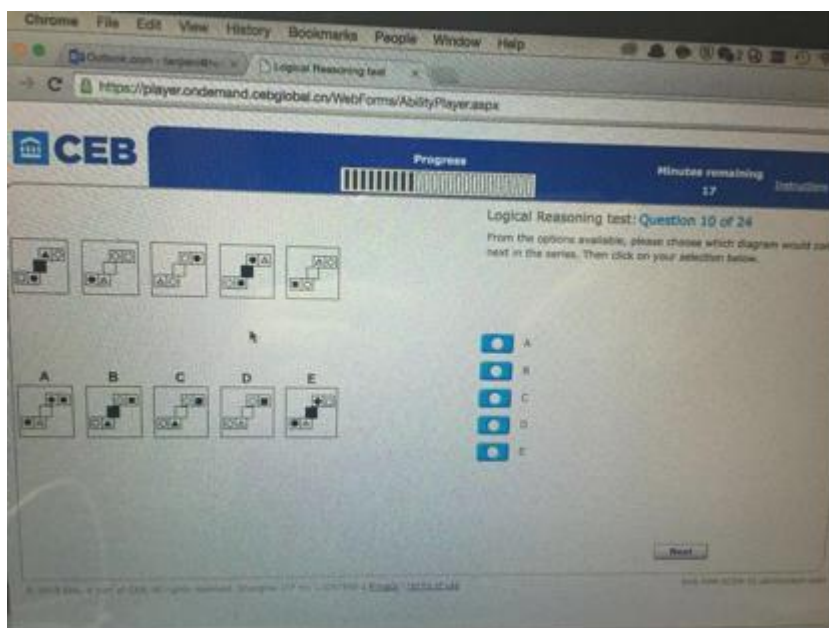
Chrome File Edit View History Bookmarks People Window Help

Outlook.com - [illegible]
Logical Reasoning test

https://player.ondemand.cebglobal.cn/WebForms/AbilityPlayer.aspx

CEB

Progress

Minutes remaining
17

Instructions

Logical Reasoning test: Question 10 of 24

From the options available, please choose which diagram would come next in the series. Then click on your selection below.

A B C D E

A
B
C
D
E

Next

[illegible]